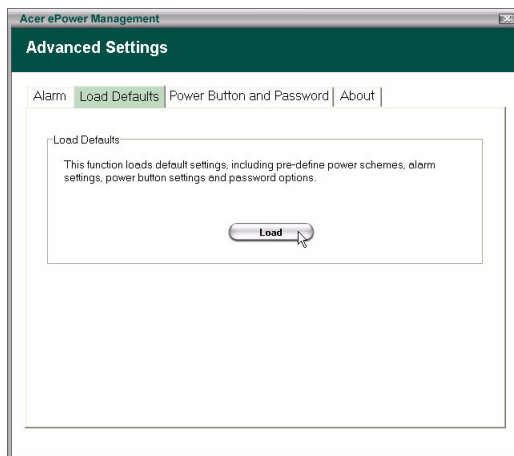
Acer ePower Management

Advanced Settings

Alarm | Load Defaults | Power Button and Password | About

Load Defaults

This function loads default settings, including pre-define power schemes, alarm settings, power button settings and password options.

Load